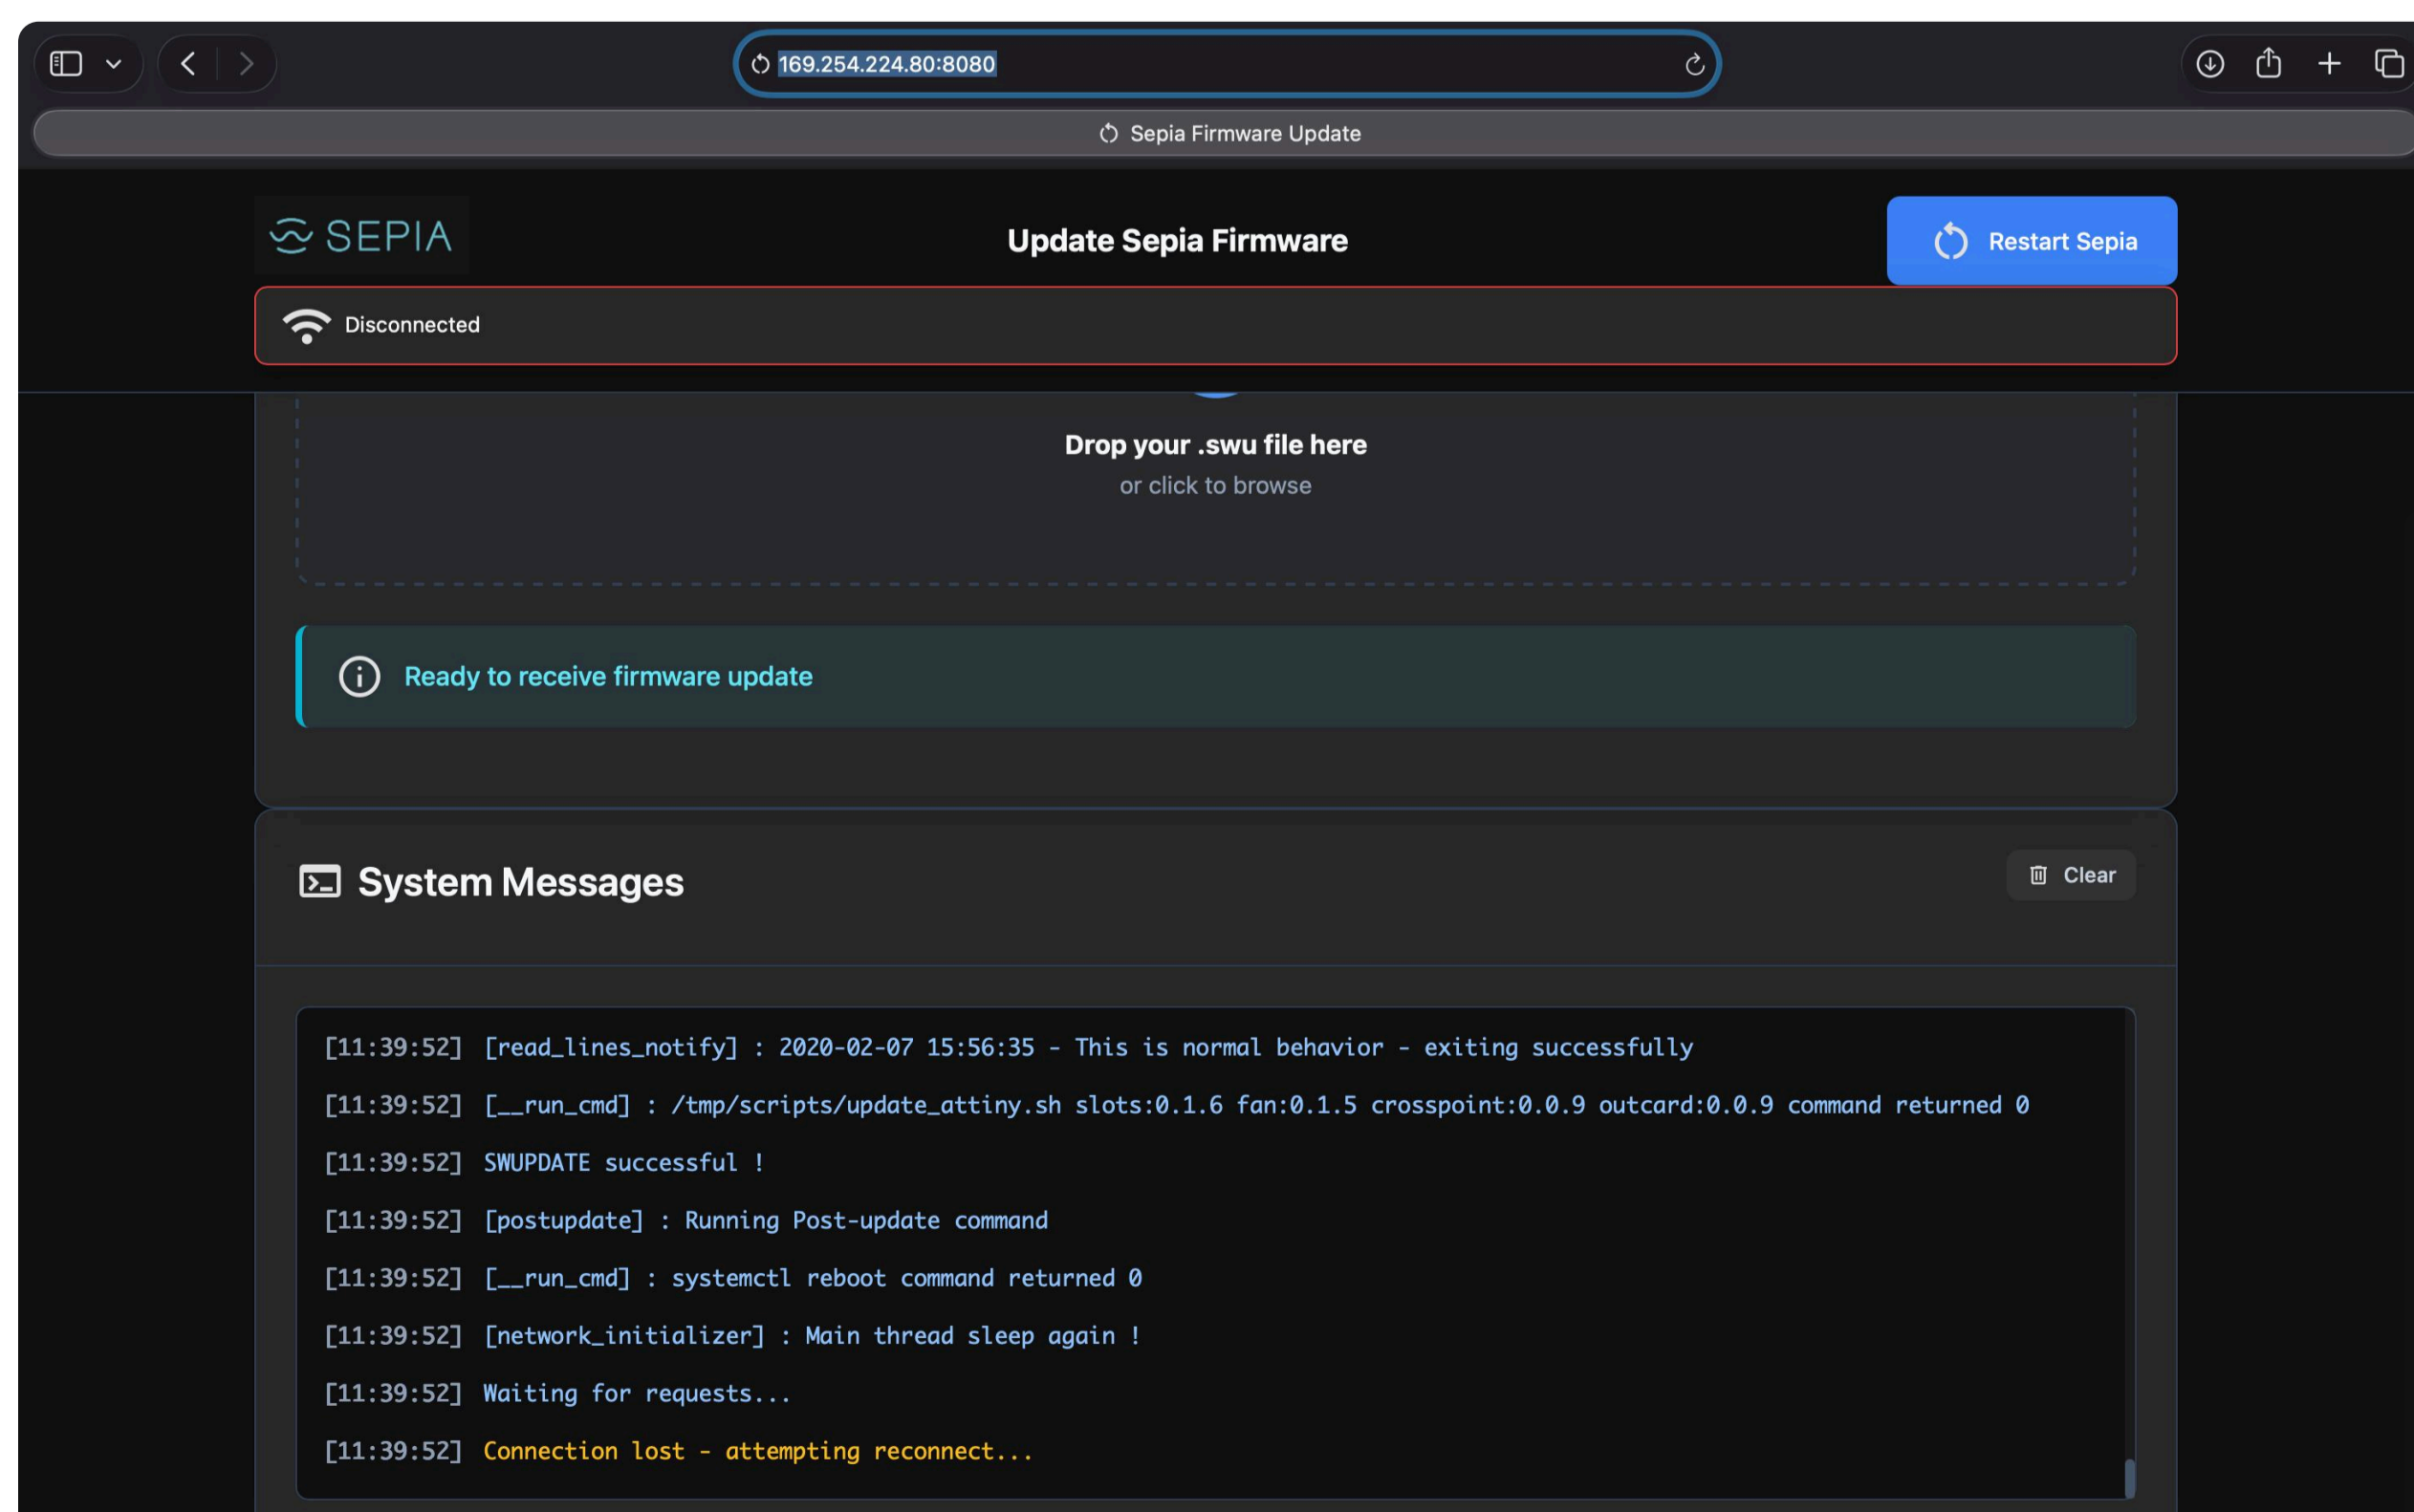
169.254.224.80:8080

Sepia Firmware Update

SEPIA

Update Sepia Firmware

Restart Sepia

Disconnected

Drop your .swu file here

or click to browse

Ready to receive firmware update

System Messages

Clear

[11:39:52] [read_lines_notify] : 2020-02-07 15:56:35 - This is normal behavior - exiting successfully

[11:39:52] [__run_cmd] : /tmp/scripts/update_attiny.sh slots:0.1.6 fan:0.1.5 crosspoint:0.0.9 outcard:0.0.9 command returned 0

[11:39:52] SWUPDATE successful !

[11:39:52] [postupdate] : Running Post-update command

[11:39:52] [__run_cmd] : systemctl reboot command returned 0

[11:39:52] [network_initializer] : Main thread sleep again !

[11:39:52] Waiting for requests...

[11:39:52] Connection lost - attempting reconnect...